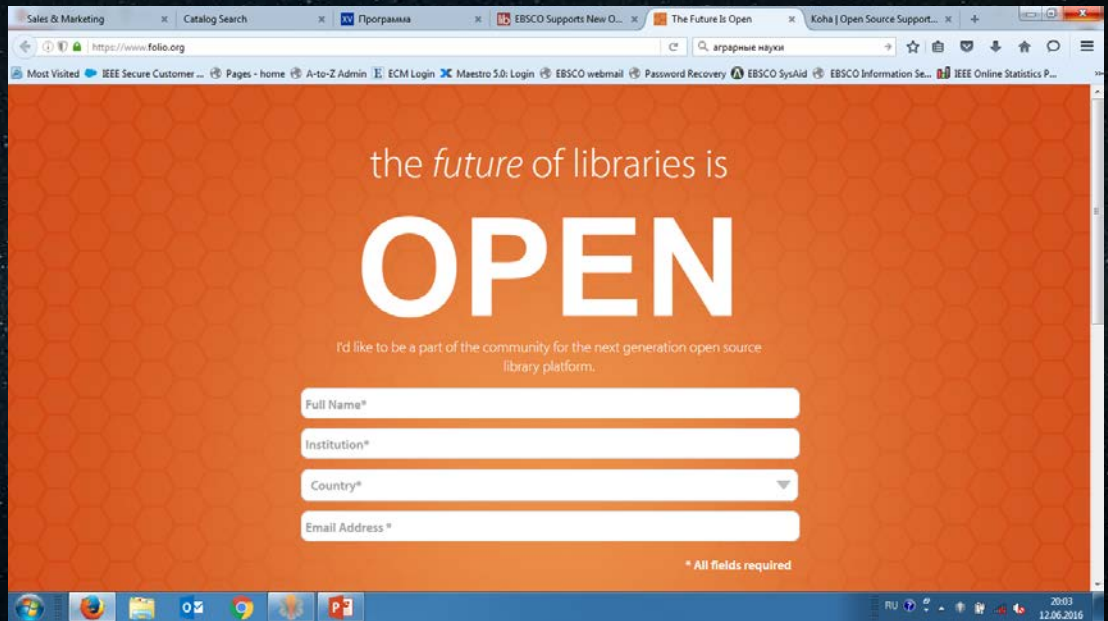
Sales & Marketing ×
Catalog Search ×
Программа ×
EBSCO Supports New O... ×
The Future Is Open ×
Koha | Open Source Support... ×
+

https://www.folio.org
аграрные науки

Most Visited
IEEE Secure Customer ...
Pages - home
A-to-Z Admin
ECM Login
Maestro 5.0: Login
EBSCO webmail
Password Recovery
EBSCO SysAid
EBSCO Information Se...
IEEE Online Statistics P...

the *future* of libraries is

OPEN

I'd like to be a part of the community for the next generation open source library platform.

Full Name*

Institution*

Country*

Email Address *

* All fields required

RU
20:03
12.06.2016